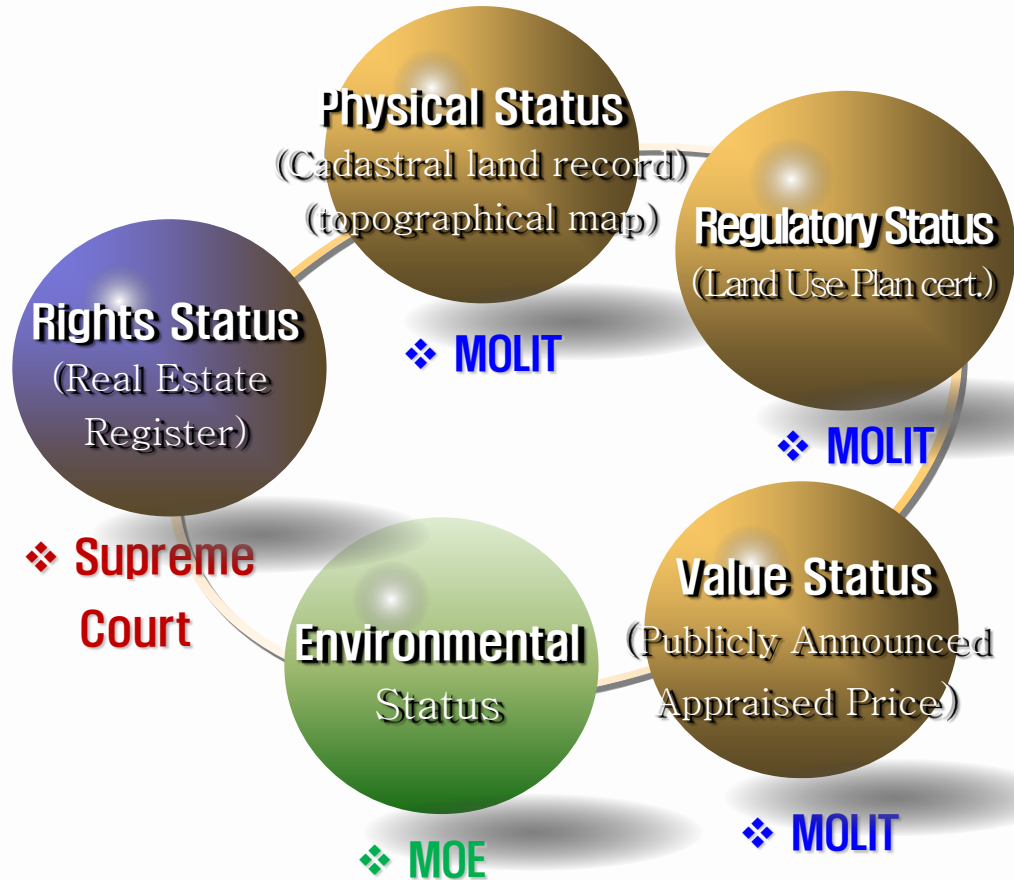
Physical Status
(Cadastral land record)
(topographical map)

Regulatory Status
(Land Use Plan cert.)

Rights Status
(Real Estate Register)

❖ MOLIT

❖ MOLIT

❖ Supreme Court

Environmental Status

Value Status
(Publicly Announced Appraised Price)

❖ MOE

❖ MOLIT